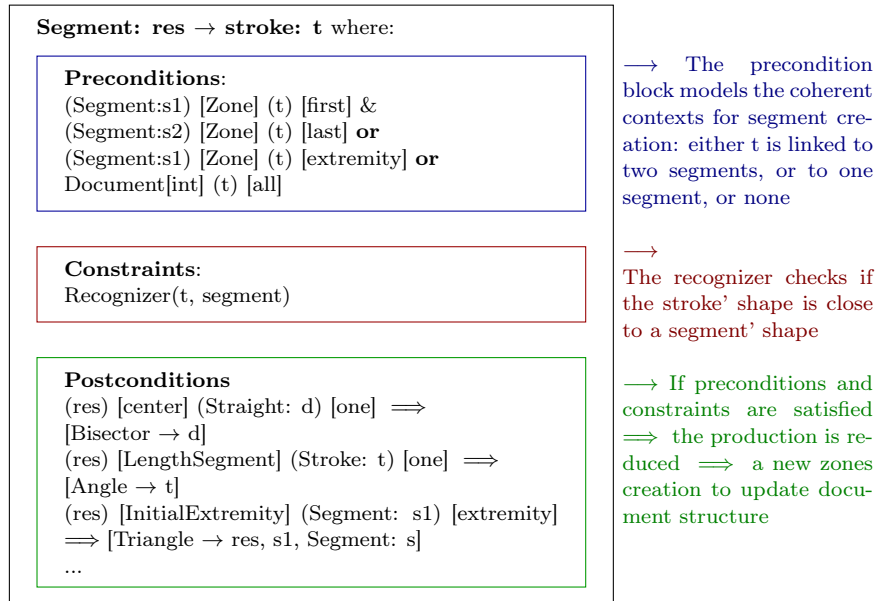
**Segment: res** $\rightarrow$ **stroke: t** where:

**Preconditions**:
(Segment:s1) [Zone] (t) [first] &
(Segment:s2) [Zone] (t) [last] **or**
(Segment:s1) [Zone] (t) [extremity] **or**
Document[int] (t) [all]

**Constraints**:
Recognizer(t, segment)

**Postconditions**
(res) [center] (Straight: d) [one] $\Longrightarrow$
[Bisector $\rightarrow$ d]
(res) [LengthSegment] (Stroke: t) [one] $\Longrightarrow$
[Angle $\rightarrow$ t]
(res) [InitialExtremity] (Segment: s1) [extremity]
$\Longrightarrow$ [Triangle $\rightarrow$ res, s1, Segment: s]
...

$\longrightarrow$ The precondition block models the coherent contexts for segment creation: either t is linked to two segments, or to one segment, or none

$\longrightarrow$
The recognizer checks if the stroke' shape is close to a segment' shape

$\longrightarrow$ If preconditions and constraints are satisfied $\Longrightarrow$ the production is reduced $\Longrightarrow$ a new zones creation to update document structure